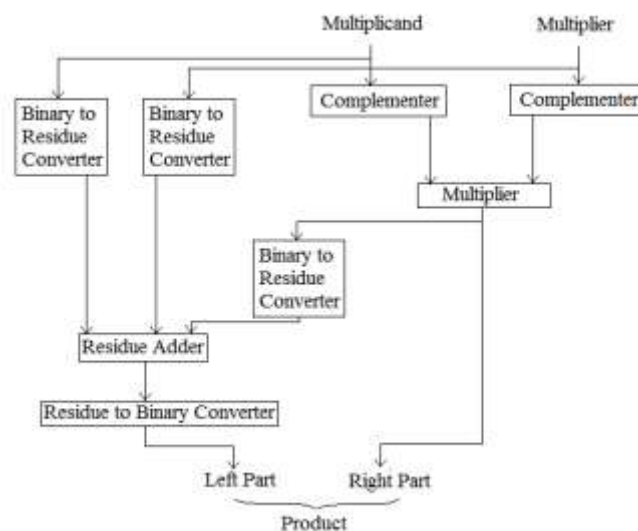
Multiplicand

Multiplier

Binary to Residue Converter

Binary to Residue Converter

Complementer

Complementer

Multiplier

Binary to Residue Converter

Residue Adder

Residue to Binary Converter

Left Part

Right Part

Product